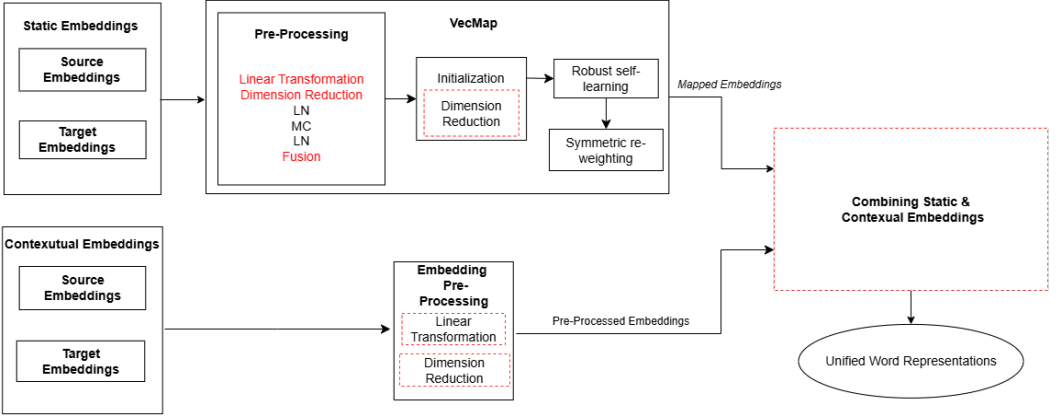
Static Embeddings

Source Embeddings

Target Embeddings

VecMap

Pre-Processing

Linear Transformation
Dimension Reduction
LN
MC
LN
Fusion

Initialization

Dimension Reduction

Robust self-learning

Symmetric re-weighting

Mapped Embeddings

Combining Static & Contexual Embeddings

Contexutual Embeddings

Source Embeddings

Target Embeddings

Embedding Pre-Processing

Linear Transformation

Dimension Reduction

Pre-Processed Embeddings

Unified Word Representations